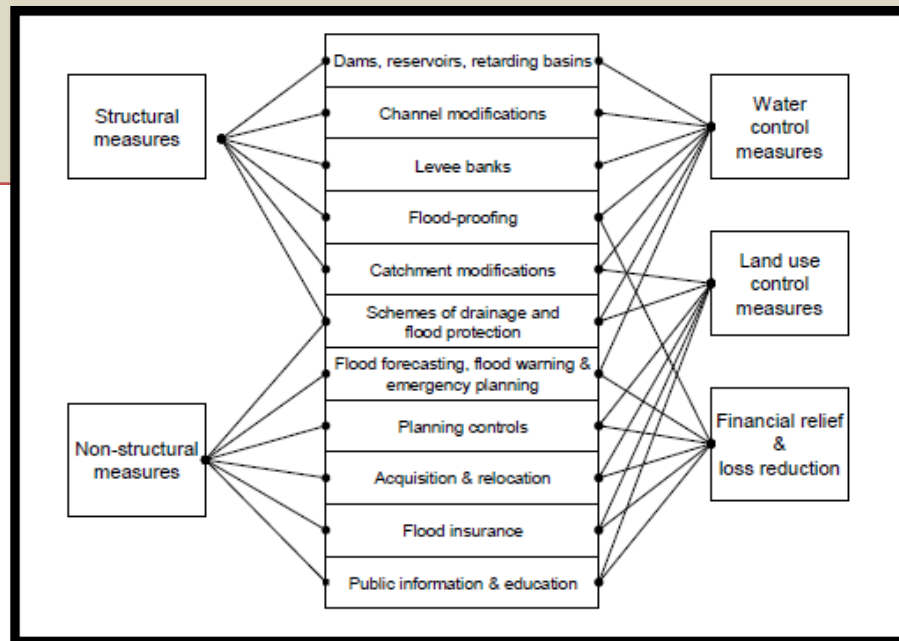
Structural measures

Non-structural measures

Dams, reservoirs, retarding basins

Channel modifications

Levee banks

Flood-proofing

Catchment modifications

Schemes of drainage and flood protection

Flood forecasting, flood warning & emergency planning

Planning controls

Acquisition & relocation

Flood insurance

Public information & education

Water control measures

Land use control measures

Financial relief & loss reduction